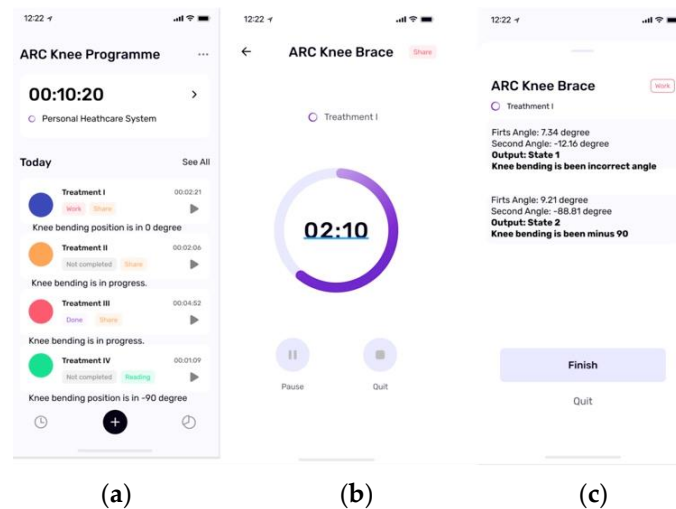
12:22

ARC Knee Programme

00:10:20

Personal Heathcare System

Today

See All

Treatment I
00:02:21
Work
Share
Knee bending position is in 0 degree

Treatment II
00:02:06
Not completed
Share
Knee bending is in progress.

Treatment III
00:04:52
Done
Share
Knee bending is in progress.

Treatment IV
00:01:09
Not completed
Reading
Knee bending position is in -90 degree

(a)

12:22

ARC Knee Brace

Share

Treathment I

02:10

Pause

Quit

(b)

12:22

ARC Knee Brace

Work

Treathment I

Firts Angle: 7.34 degree
Second Angle: -12.16 degree
Output: State 1
Knee bending is been incorrect angle

Firts Angle: 9.21 degree
Second Angle: -88.81 degree
Output: State 2
Knee bending is been minus 90

Finish

Quit

(c)